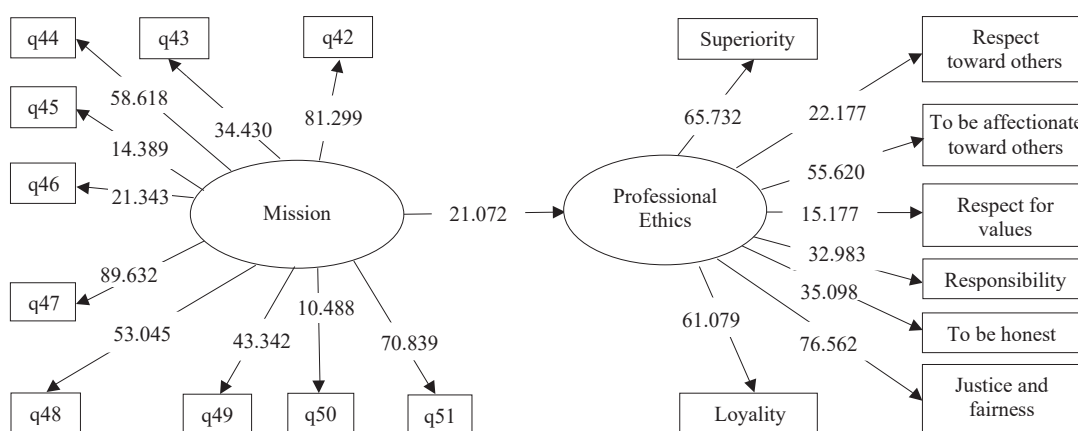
q44
q43
q42
q45
q46
58.618
34.430
81.299
14.389
21.343
Mission
21.072
89.632
q47
53.045
43.342
10.488
70.839
q48
q49
q50
q51

Superiority
65.732
Respect toward others
22.177
To be affectionate toward others
55.620
Professional Ethics
15.177
Respect for values
32.983
Responsibility
35.098
61.079
To be honest
76.562
Justice and fairness
Loyality